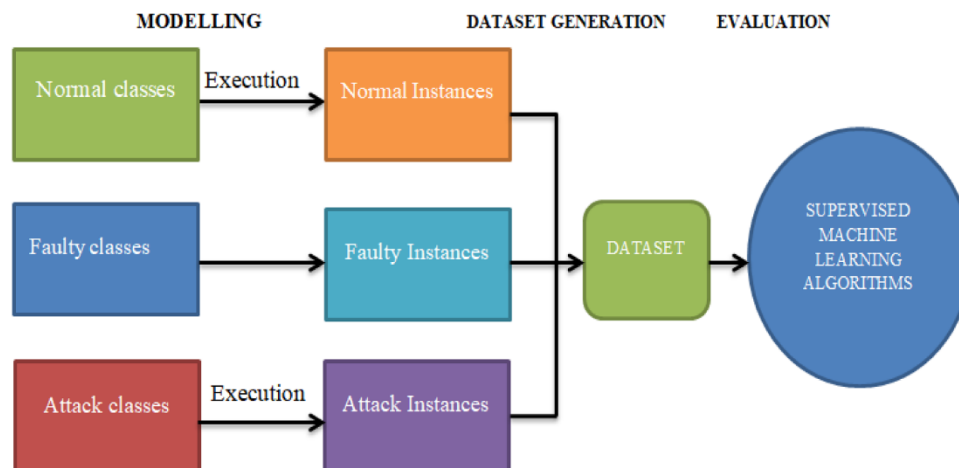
MODELLING

DATASET GENERATION

EVALUATION

Normal classes

Execution

Normal Instances

Faulty classes

Faulty Instances

DATASET

SUPERVISED MACHINE LEARNING ALGORITHMS

Attack classes

Execution

Attack Instances